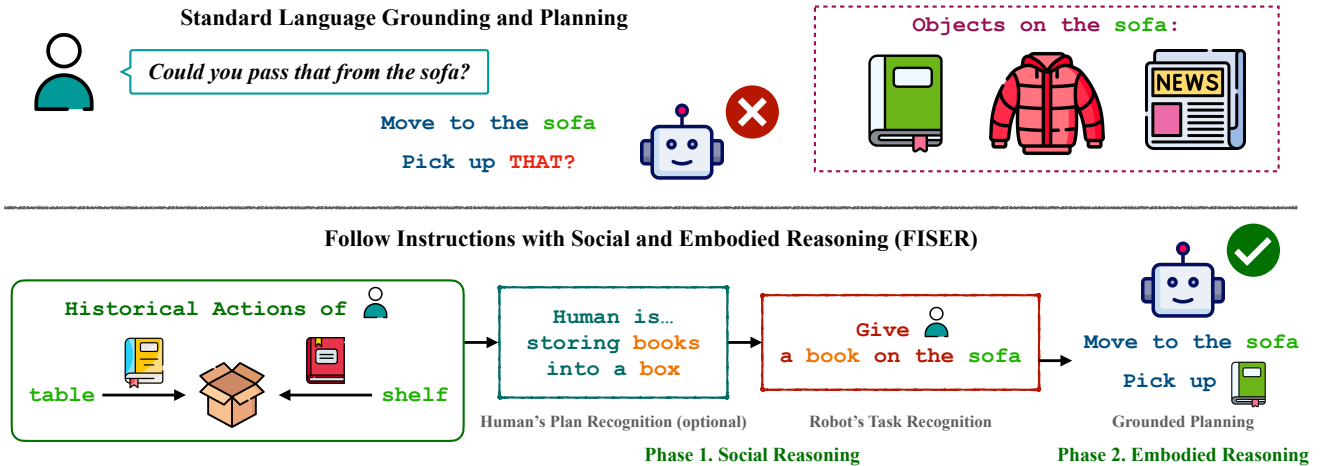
Standard Language Grounding and Planning

Could you pass that from the sofa?

Move to the sofa

Pick up THAT?

Objects on the sofa:

NEWS

Follow Instructions with Social and Embodied Reasoning (FISER)

Historical Actions of

table

shelf

Human is… storing books into a box

Human's Plan Recognition (optional)

Give a book on the sofa

Robot's Task Recognition

Move to the sofa

Pick up

Grounded Planning

Phase 1. Social Reasoning

Phase 2. Embodied Reasoning